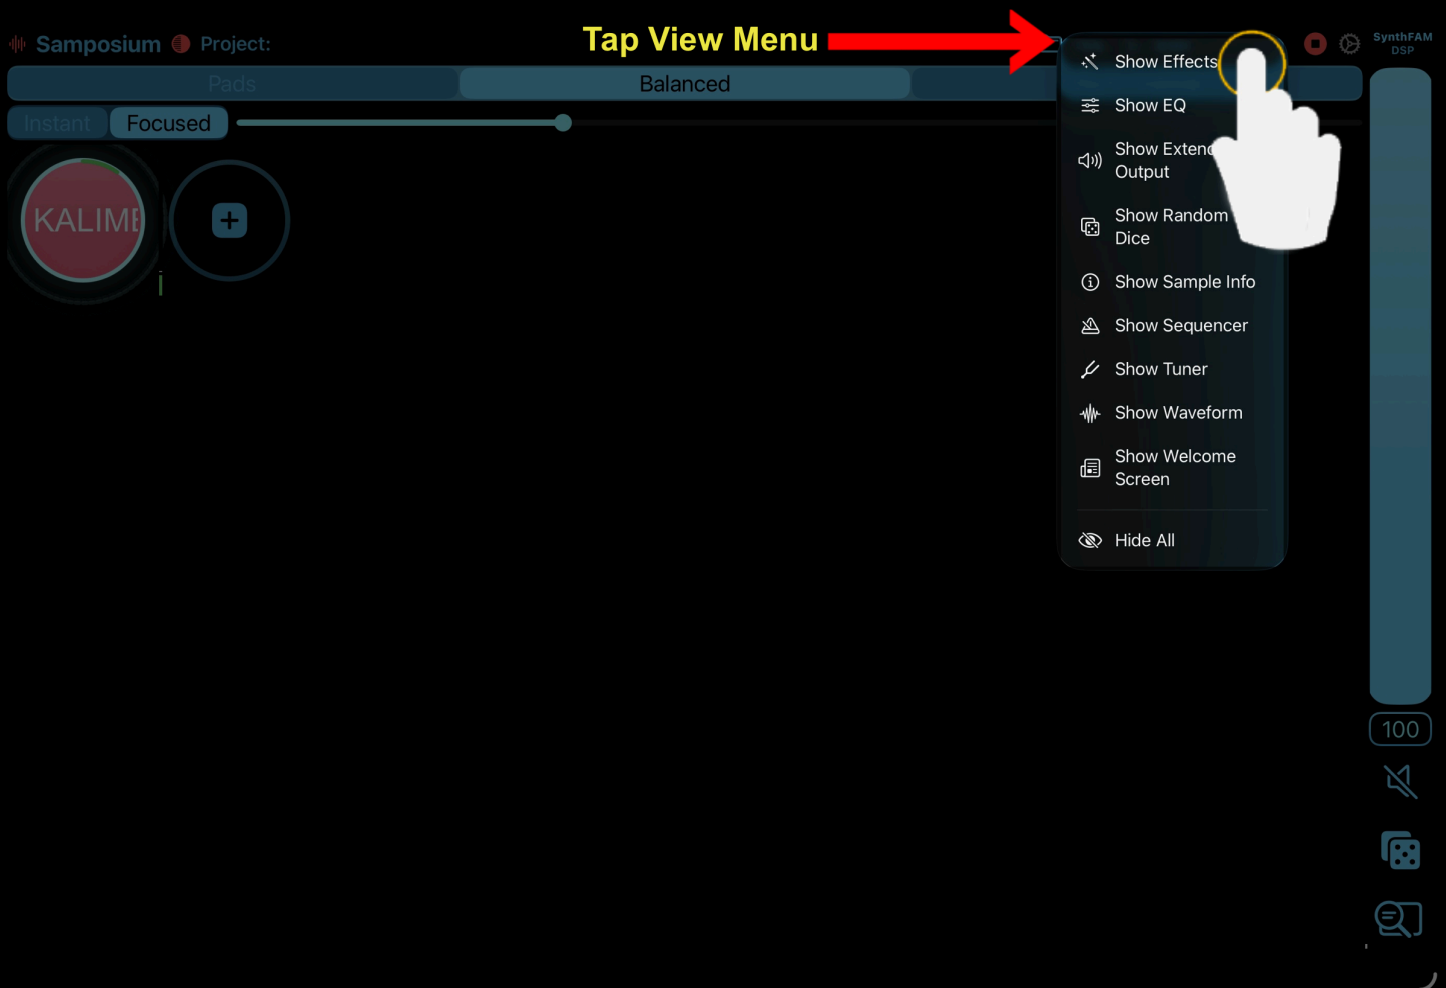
Samposium Project:

Tap View Menu

SynthFAM DSP

Pads

Balanced

Instant Focused

KALIME

Show Effects

Show EQ

Show Extend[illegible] Output

Show Random Dice

Show Sample Info

Show Sequencer

Show Tuner

Show Waveform

Show Welcome Screen

Hide All

100